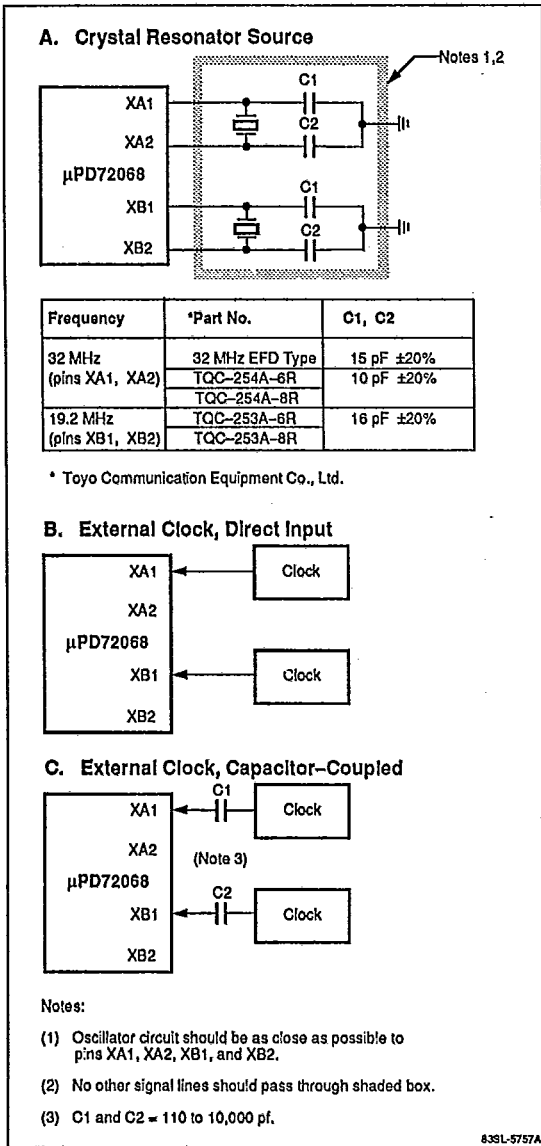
A. Crystal Resonator Source

Notes 1,2

XA1

XA2

µPD72068

XB1

XB2

C1

C2

C1

C2

| Frequency | *Part No. | C1, C2 |
|---|---|---|
| 32 MHz (pins XA1, XA2) | 32 MHz EFD Type | 15 pF ±20% |
| | TQC-254A-6R | 10 pF ±20% |
| | TQC-254A-8R | |
| 19.2 MHz (pins XB1, XB2) | TQC-253A-6R | 16 pF ±20% |
| | TQC-253A-8R | |

* Toyo Communication Equipment Co., Ltd.

B. External Clock, Direct Input

XA1

XA2

µPD72068

XB1

XB2

Clock

Clock

C. External Clock, Capacitor-Coupled

XA1

XA2

µPD72068

XB1

XB2

C1

C2

(Note 3)

Clock

Clock

Notes:

(1) Oscillator circuit should be as close as possible to pins XA1, XA2, XB1, and XB2.

(2) No other signal lines should pass through shaded box.

(3) C1 and C2 = 110 to 10,000 pf.

83SL-5757A